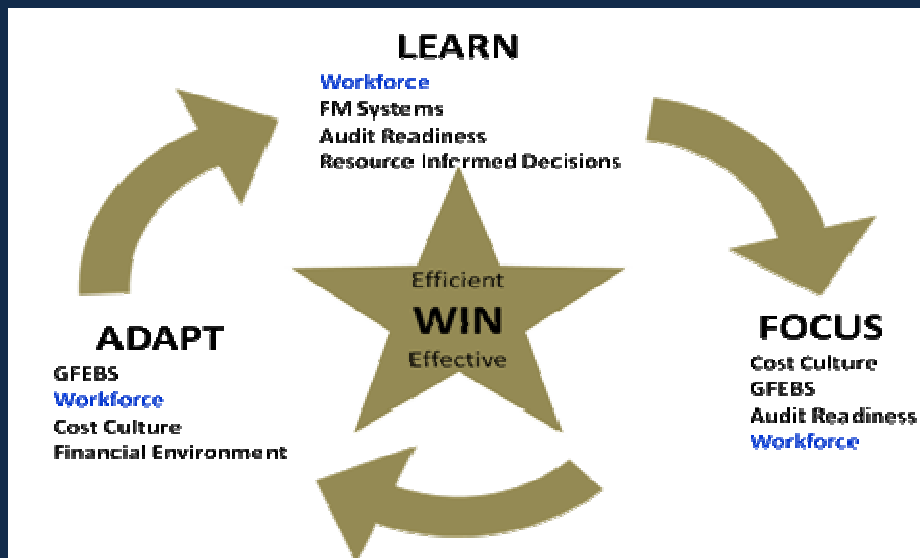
LEARN
Workforce
FM Systems
Audit Readiness
Resource Informed Decisions

Efficient
WIN
Effective

ADAPT
GFEBS
Workforce
Cost Culture
Financial Environment

FOCUS
Cost Culture
GFEBS
Audit Readiness
Workforce